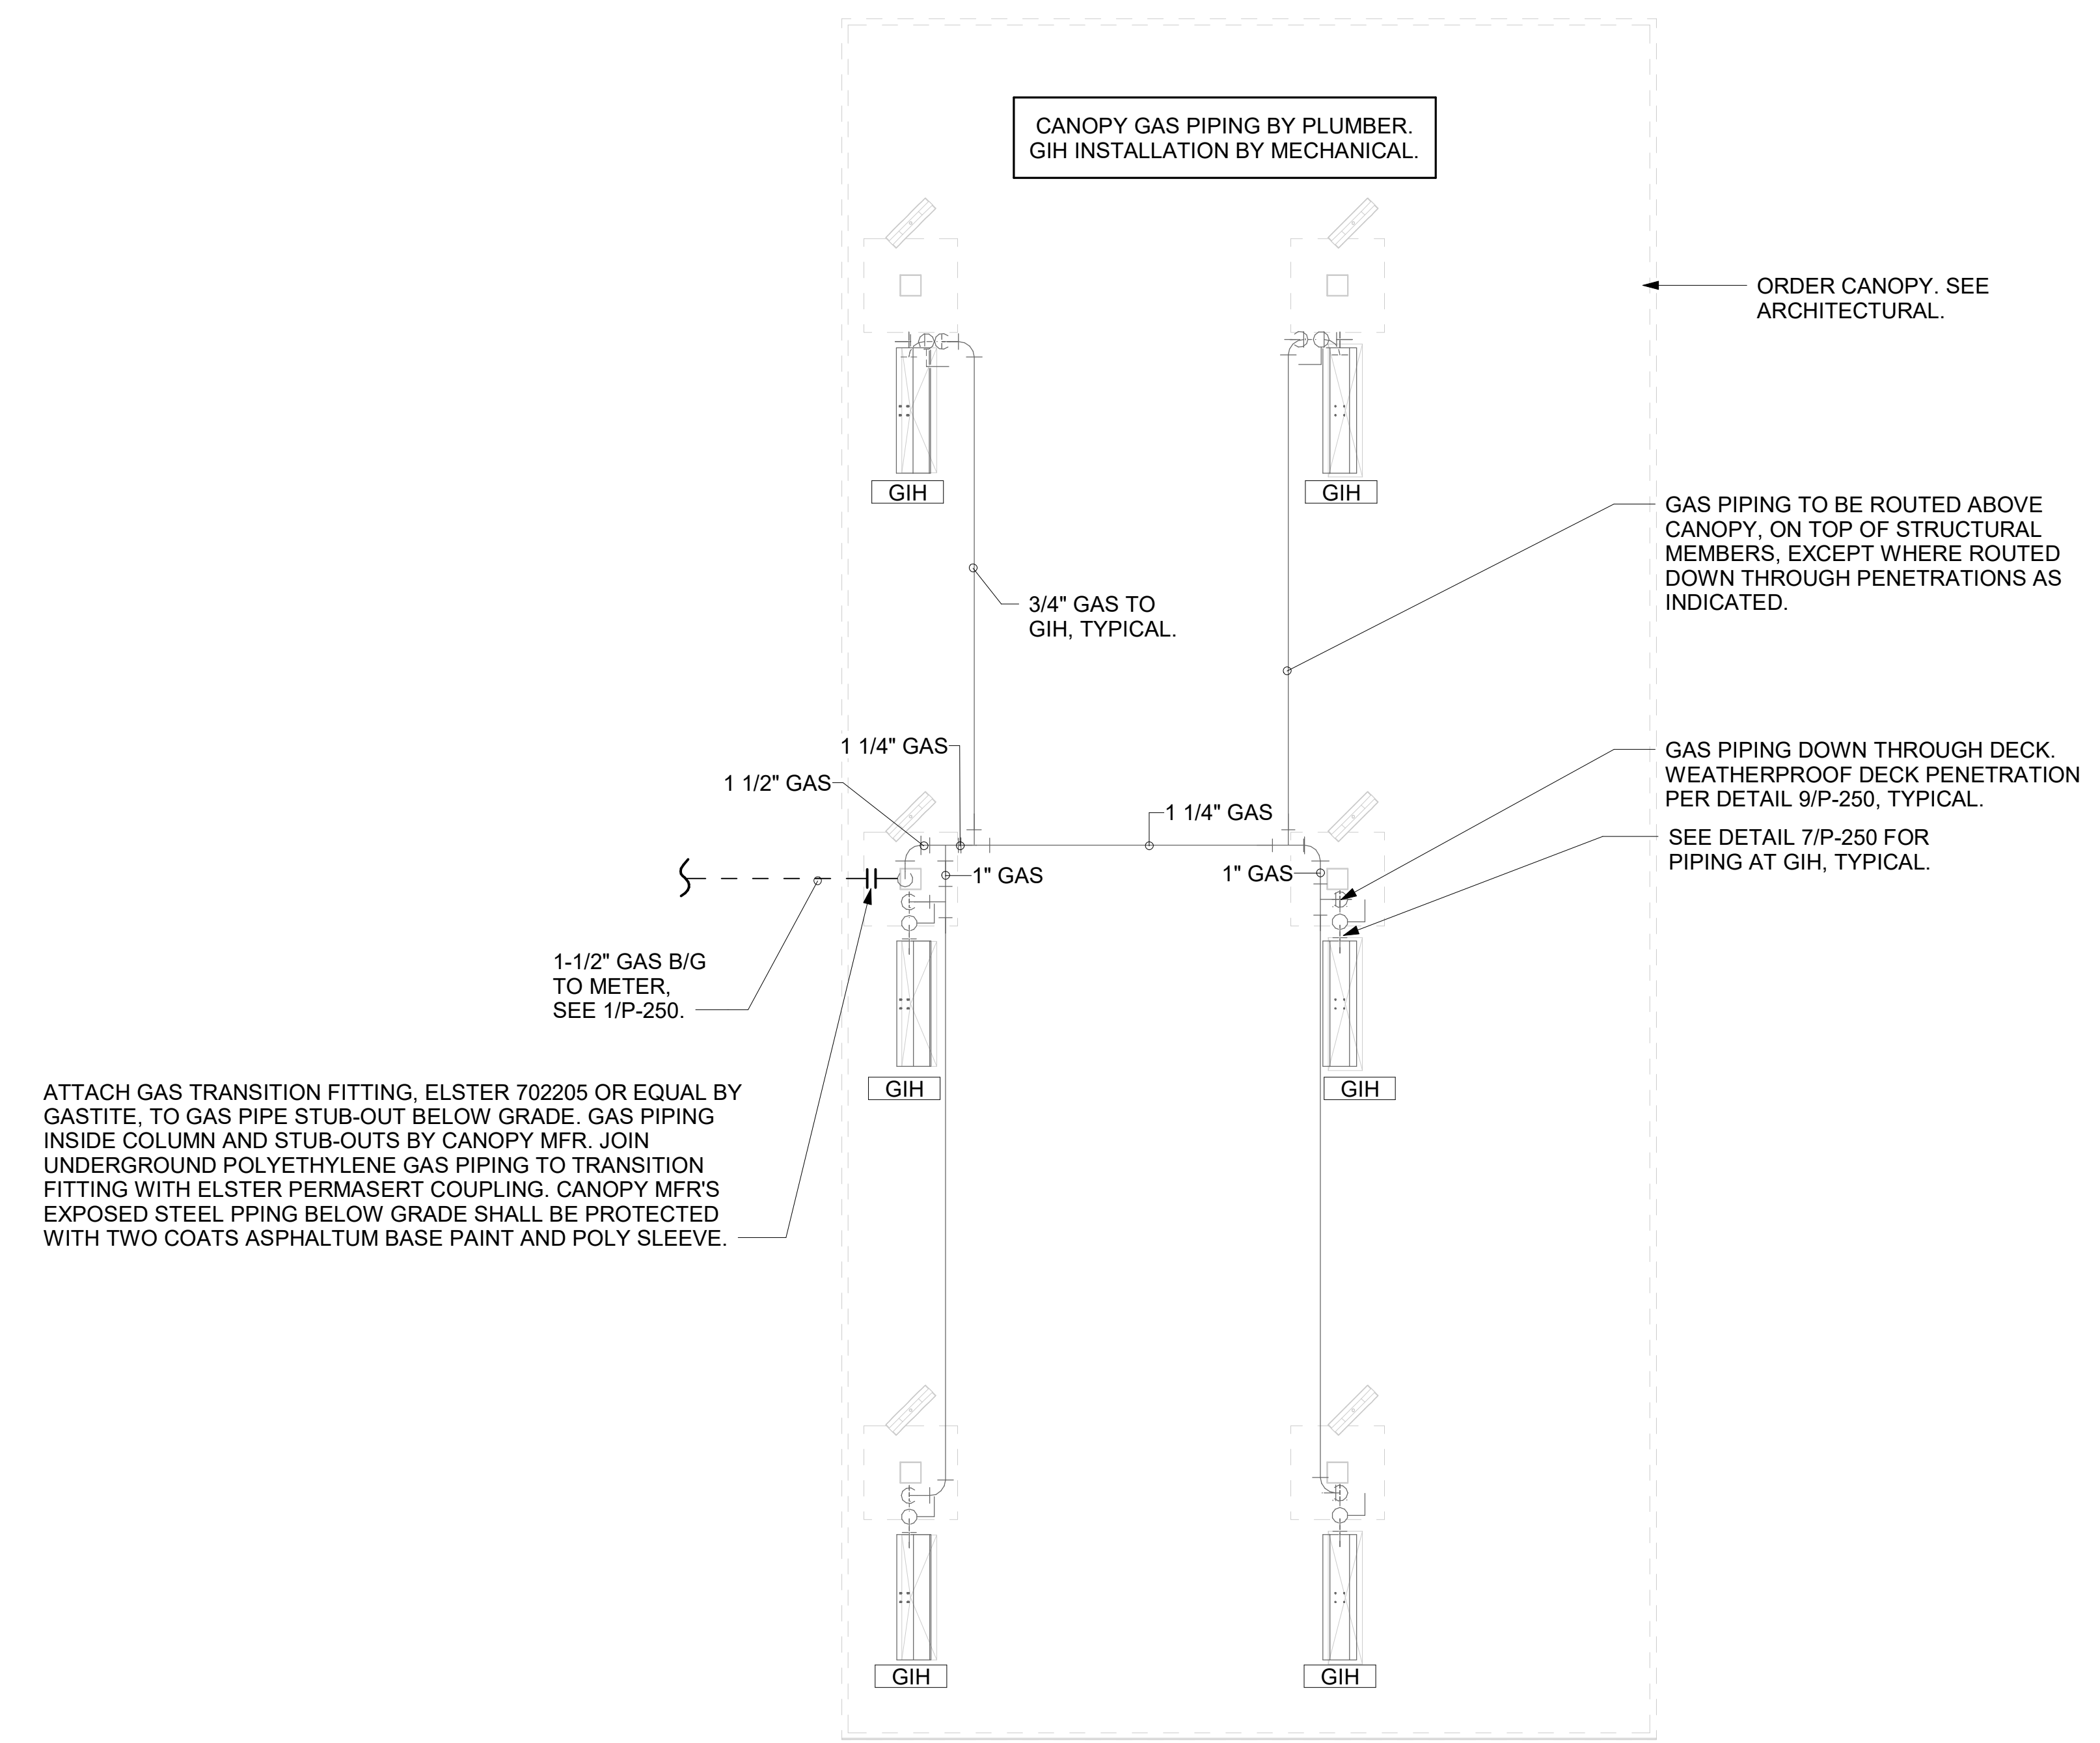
CANOPY GAS PIPING BY PLUMBER.
GIH INSTALLATION BY MECHANICAL.

ORDER CANOPY. SEE ARCHITECTURAL.

GIH

GIH

GAS PIPING TO BE ROUTED ABOVE CANOPY, ON TOP OF STRUCTURAL MEMBERS, EXCEPT WHERE ROUTED DOWN THROUGH PENETRATIONS AS INDICATED.

3/4" GAS TO GIH, TYPICAL.

1 1/4" GAS

1 1/2" GAS

1 1/4" GAS

GAS PIPING DOWN THROUGH DECK. WEATHERPROOF DECK PENETRATION PER DETAIL 9/P-250, TYPICAL.

SEE DETAIL 7/P-250 FOR PIPING AT GIH, TYPICAL.

1" GAS

1" GAS

1-1/2" GAS B/G TO METER, SEE 1/P-250.

GIH

GIH

ATTACH GAS TRANSITION FITTING, ELSTER 702205 OR EQUAL BY GASTITE, TO GAS PIPE STUB-OUT BELOW GRADE. GAS PIPING INSIDE COLUMN AND STUB-OUTS BY CANOPY MFR. JOIN UNDERGROUND POLYETHYLENE GAS PIPING TO TRANSITION FITTING WITH ELSTER PERMASERT COUPLING. CANOPY MFR'S EXPOSED STEEL PPING BELOW GRADE SHALL BE PROTECTED WITH TWO COATS ASPHALTUM BASE PAINT AND POLY SLEEVE.

GIH

GIH